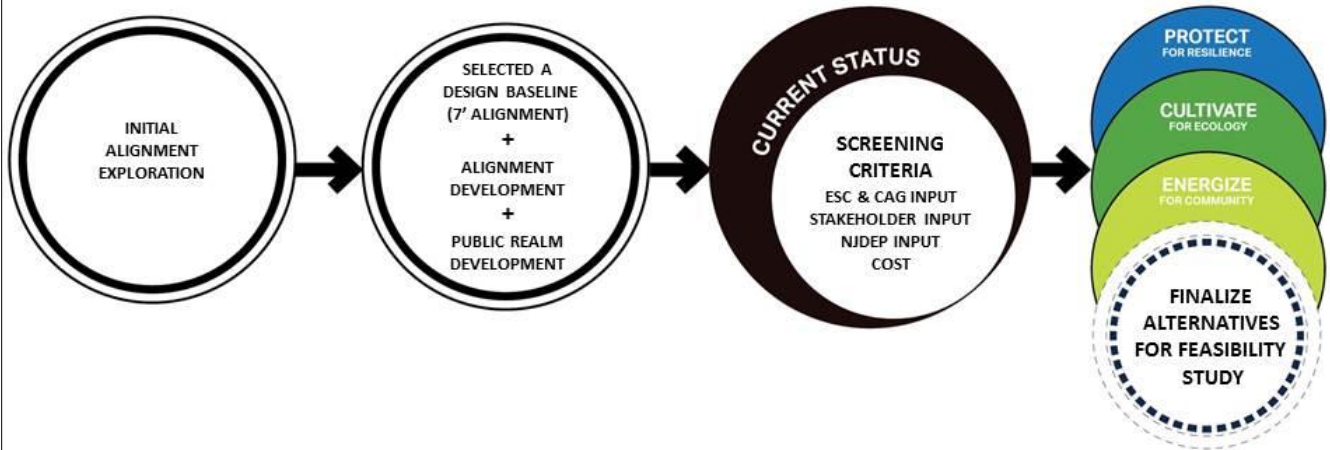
INITIAL ALIGNMENT EXPLORATION

SELECTED A DESIGN BASELINE (7' ALIGNMENT)
+
ALIGNMENT DEVELOPMENT
+
PUBLIC REALM DEVELOPMENT

CURRENT STATUS

SCREENING CRITERIA
ESC & CAG INPUT
STAKEHOLDER INPUT
NJDEP INPUT
COST

PROTECT
FOR RESILIENCE

CULTIVATE
FOR ECOLOGY

ENERGIZE
FOR COMMUNITY

FINALIZE ALTERNATIVES FOR FEASIBILITY STUDY